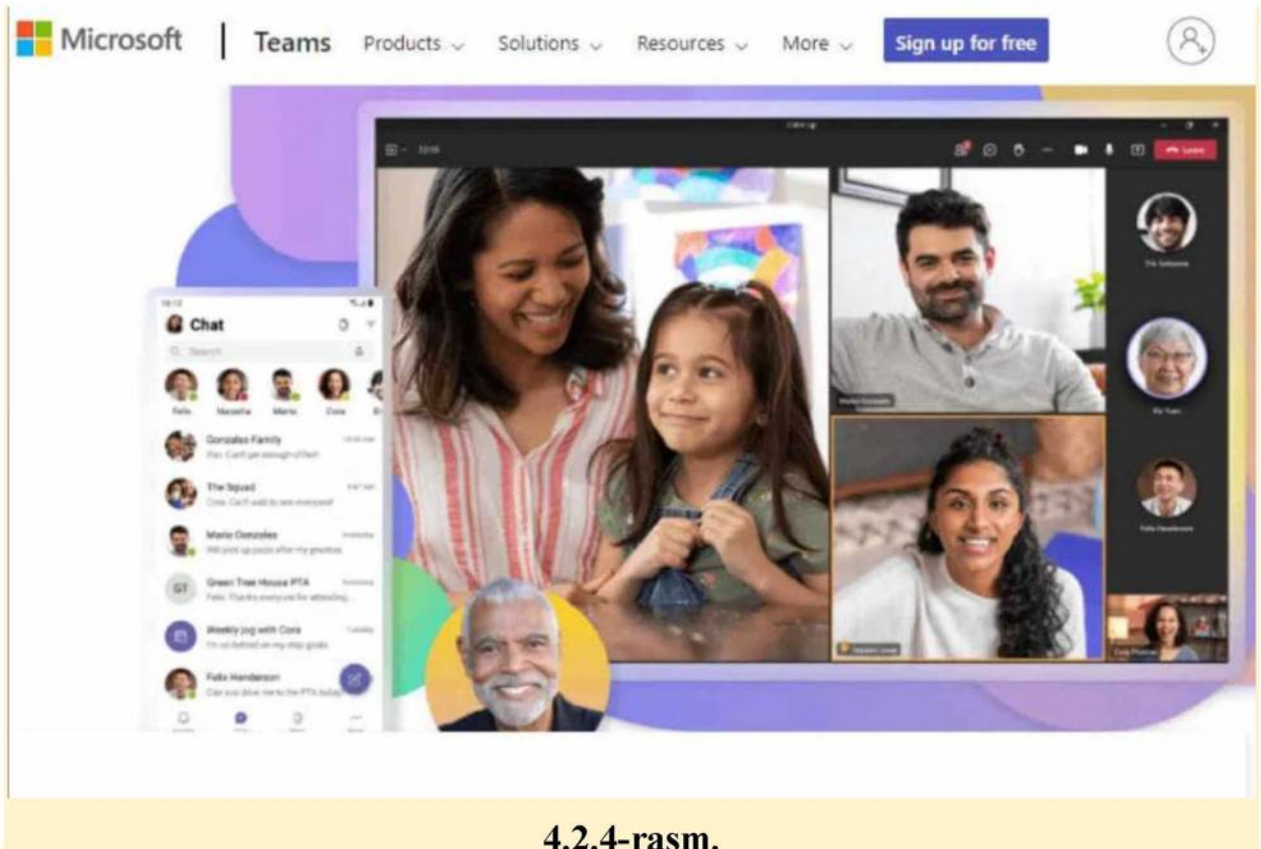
Microsoft | Teams Products Solutions Resources More Sign up for free

Chat

Search

Felix Natasha Mario Cora

Gonzales Family

The Squad

Mario Gonzales

Green Tree House PTA

Weekly jog with Cora

Felix Henderson

4.2.4-rasm.